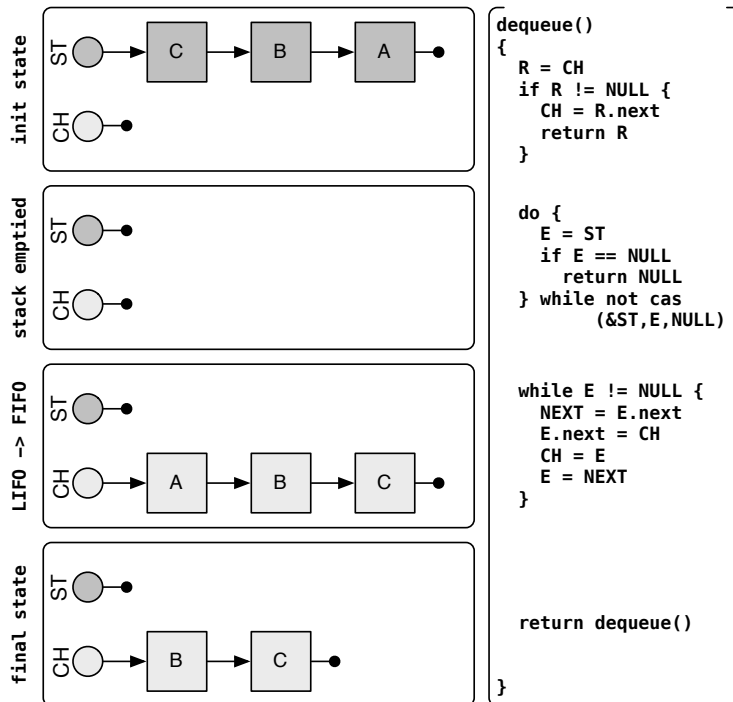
init state

ST C B A

CH

stack emptied

ST

CH

LIFO -> FIFO

ST

CH A B C

final state

ST

CH B C

dequeue()
{
R = CH
if R != NULL {
CH = R.next
return R
}

do {
E = ST
if E == NULL
return NULL
} while not cas
(&ST,E,NULL)

while E != NULL {
NEXT = E.next
E.next = CH
CH = E
E = NEXT
}

return dequeue()

}